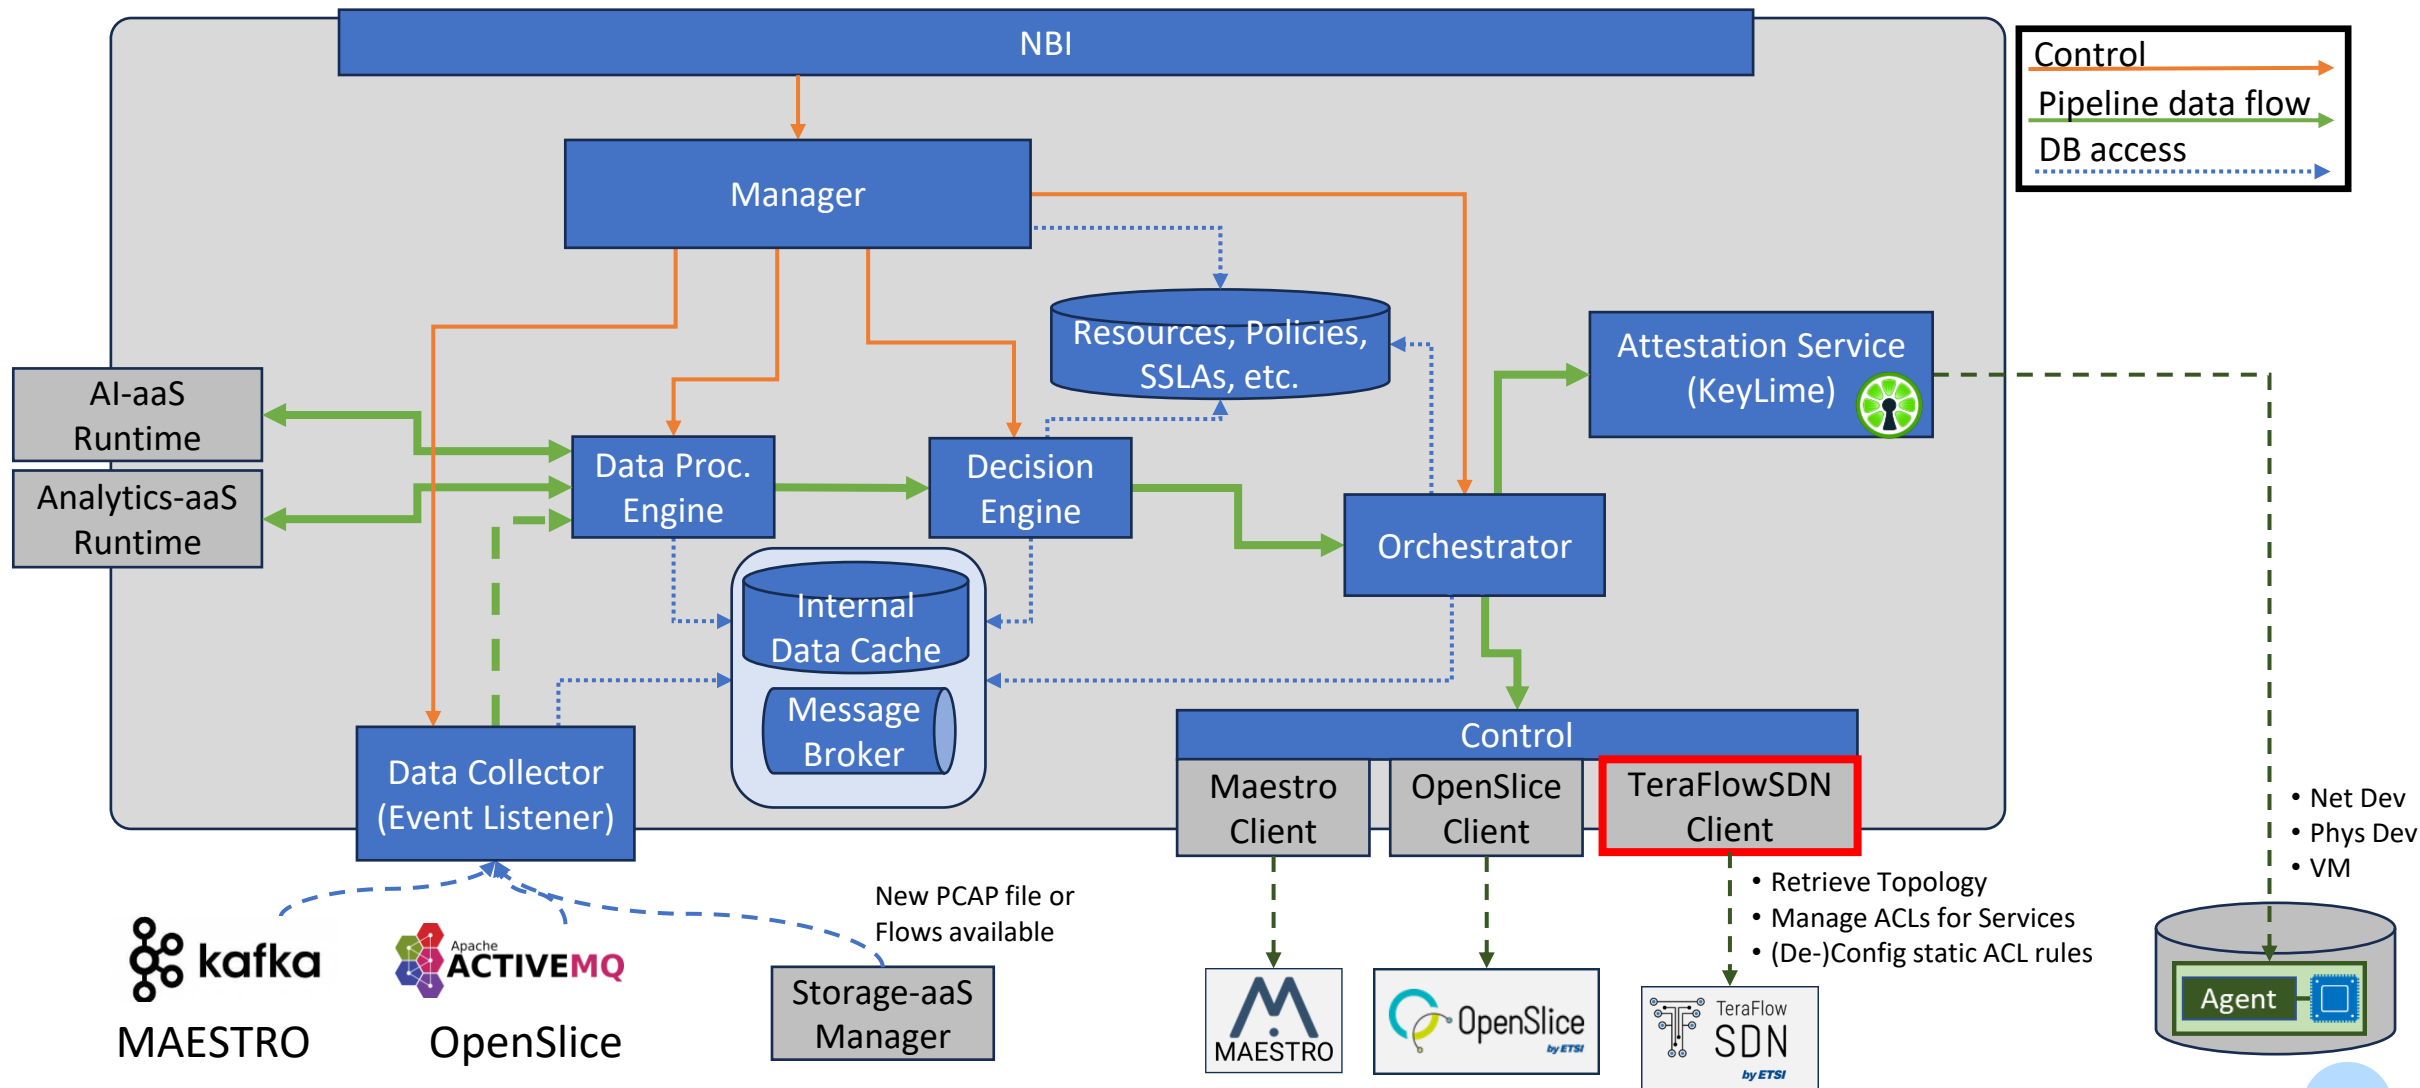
Control
Pipeline data flow
DB access

NBI

Manager

Resources, Policies, SSLAs, etc.

Attestation Service (KeyLime)

AI-aaS Runtime

Analytics-aaS Runtime

Data Proc. Engine

Decision Engine

Orchestrator

Internal Data Cache

Message Broker

Data Collector (Event Listener)

Control

Maestro Client

OpenSlice Client

TeraFlowSDN Client

• Net Dev
• Phys Dev
• VM

• Retrieve Topology
• Manage ACLs for Services
• (De-)Config static ACL rules

New PCAP file or Flows available

kafka

Apache ACTIVEMQ

MAESTRO

OpenSlice

Storage-aaS Manager

MAESTRO

OpenSlice by ETSI

TeraFlow SDN by ETSI

Agent